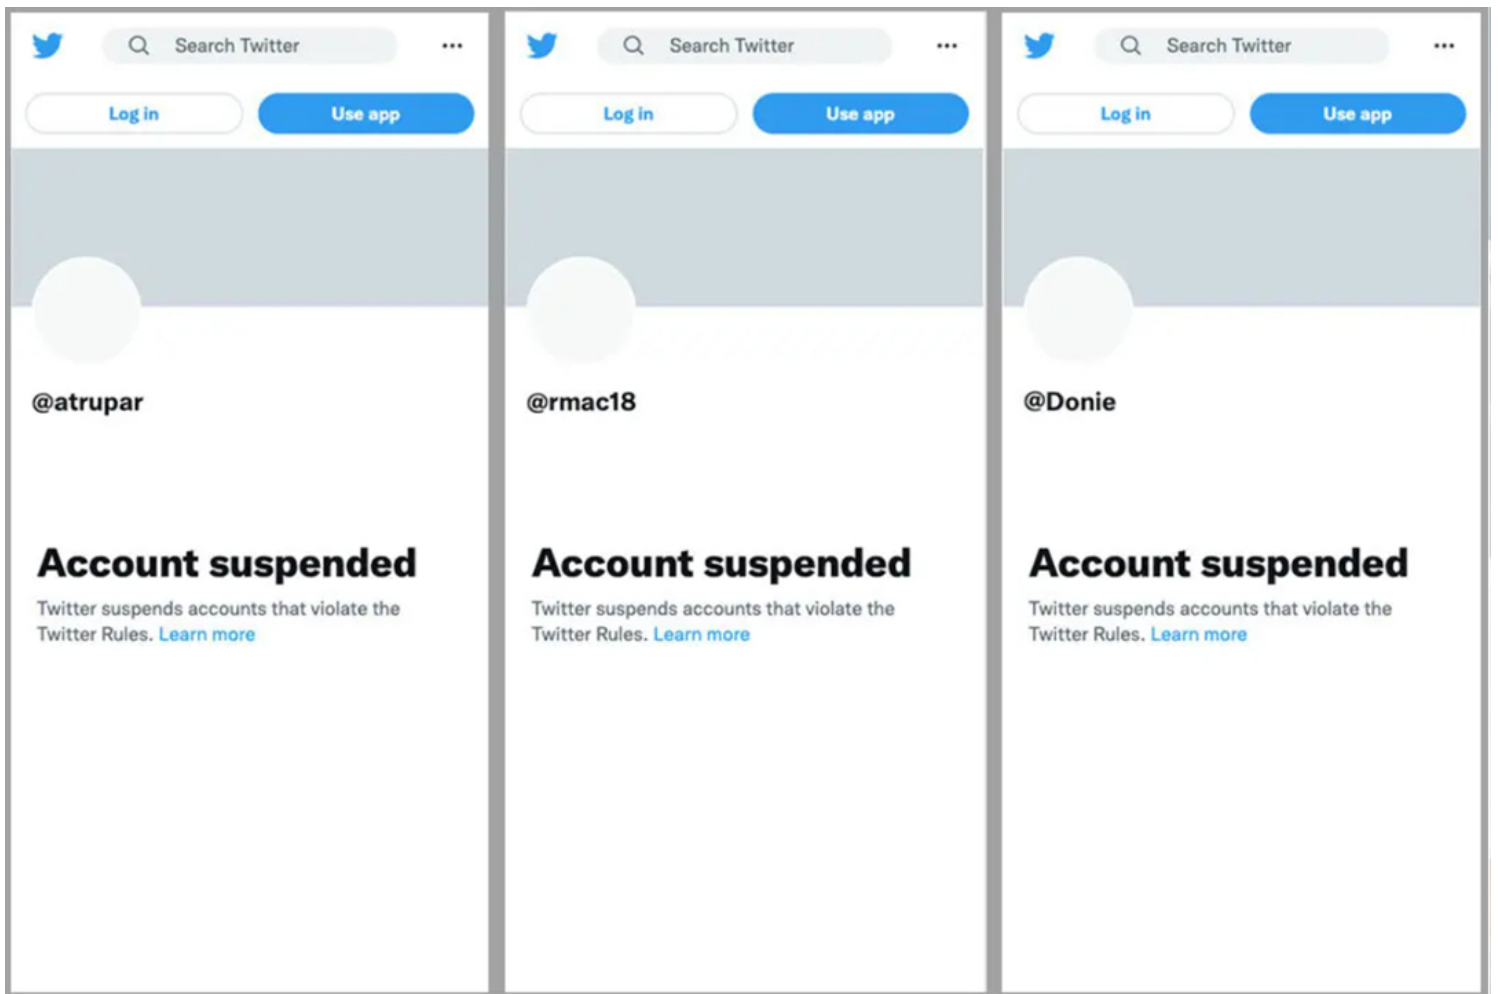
Search Twitter

Log in

Use app

@atrupar

Account suspended

Twitter suspends accounts that violate the Twitter Rules. Learn more

Search Twitter

Log in

Use app

@rmac18

Account suspended

Twitter suspends accounts that violate the Twitter Rules. Learn more

Search Twitter

Log in

Use app

@Donie

Account suspended

Twitter suspends accounts that violate the Twitter Rules. Learn more